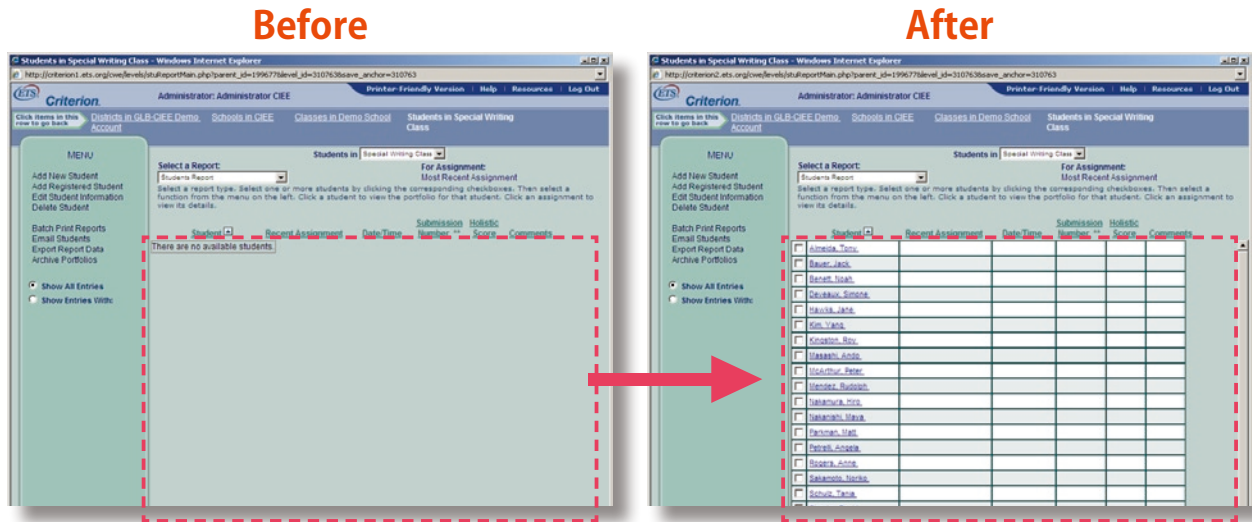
Before

Students in Special Writing Class - Windows Internet Explorer

http://criterion1.ets.org/cwe/levels/stuReportMain.php?parent_id=199677&level_id=310763&save_anchor=310763

ETS Criterion.

Administrator: Administrator CIEE

Printer-Friendly Version | Help | Resources | Log Out

Click items in this row to go back

Districts in GLB-CIEE Demo Account

Schools in CIEE

Classes in Demo School

Students in Special Writing Class

MENU

Add New Student
Add Registered Student
Edit Student Information
Delete Student

Batch Print Reports
Email Students
Export Report Data
Archive Portfolios

Show All Entries
Show Entries With:

Students in Special Writing Class

Select a Report:
Students Report

For Assignment:
Most Recent Assignment

Select a report type. Select one or more students by clicking the corresponding checkboxes. Then select a function from the menu on the left. Click a student to view the portfolio for that student. Click an assignment to view its details.

| Student | Recent Assignment | Date/Time | Submission Number ** | Holistic Score | Comments |
|---|---|---|---|---|---|

There are no available students.

After

Students in Special Writing Class - Windows Internet Explorer

http://criterion2.ets.org/cwe/levels/stuReportMain.php?parent_id=199677&level_id=310763&save_anchor=310763

ETS Criterion.

Administrator: Administrator CIEE

Printer-Friendly Version | Help | Resources | Log Out

Click items in this row to go back

Districts in GLB-CIEE Demo Account

Schools in CIEE

Classes in Demo School

Students in Special Writing Class

MENU

Add New Student
Add Registered Student
Edit Student Information
Delete Student

Batch Print Reports
Email Students
Export Report Data
Archive Portfolios

Show All Entries
Show Entries With:

Students in Special Writing Class

Select a Report:
Students Report

For Assignment:
Most Recent Assignment

Select a report type. Select one or more students by clicking the corresponding checkboxes. Then select a function from the menu on the left. Click a student to view the portfolio for that student. Click an assignment to view its details.

| Student | Recent Assignment | Date/Time | Submission Number ** | Holistic Score | Comments |
|---|---|---|---|---|---|
| Almeida, Tony | | | | | |
| Bauer, Jack | | | | | |
| Benett, Noah | | | | | |
| Deveaux, Simone | | | | | |
| Hawks, Jane | | | | | |
| Kim, Yang | | | | | |
| Kingston, Roy | | | | | |
| Masashi, Ando | | | | | |
| McArthur, Peter | | | | | |
| Mendez, Rudolph | | | | | |
| Nakamura, Hiro | | | | | |
| Nakanishi, Maya | | | | | |
| Parkman, Matt | | | | | |
| Petrelli, Angela | | | | | |
| Rogers, Anne | | | | | |
| Sakamoto, Noriko | | | | | |
| Schulz, Tania | | | | | |